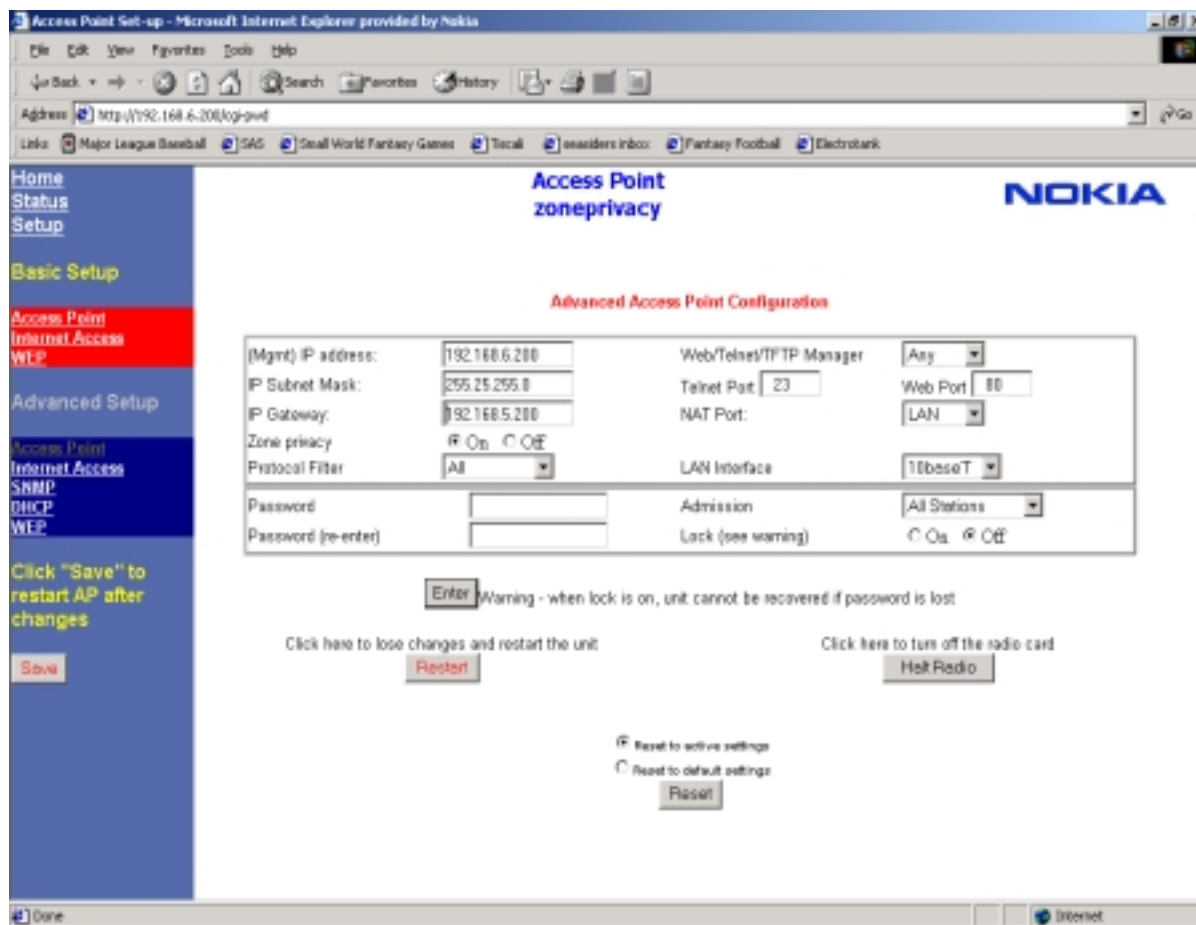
Access Point Set-up - Microsoft Internet Explorer provided by Nokia

File Edit View Favorites Tools Help

Back Search Favorites History

Address http://192.168.6.200/cgi-pwd

Go

Links Major League Baseball SAS Small World Fantasy Games Tiscali onesiders inbox Fantasy Football Electrotank

Home
Status
Setup

Basic Setup

Access Point
Internet Access
WEP

Advanced Setup

Access Point
Internet Access
SNMP
DHCP
WEP

Click "Save" to restart AP after changes

Save

Access Point
zoneprivacy

NOKIA

Advanced Access Point Configuration

| | | | |
|---|---|---|---|
| (Mgmt) IP address: | 192.168.6.200 | Web/Telnet/TFTP Manager | Any |
| IP Subnet Mask: | 255.25.255.0 | Telnet Port 23 | Web Port 80 |
| IP Gateway: | 192.168.5.200 | NAT Port: | LAN |
| Zone privacy | On Off | | |
| Protocol Filter | All | LAN Interface | 10baseT |
| Password | | Admission | All Stations |
| Password (re-enter) | | Lock (see warning) | On Off |

Enter Warning - when lock is on, unit cannot be recovered if password is lost

Click here to lose changes and restart the unit
Restart

Click here to turn off the radio card
Halt Radio

Reset to active settings
Reset to default settings
Reset

Done

Internet